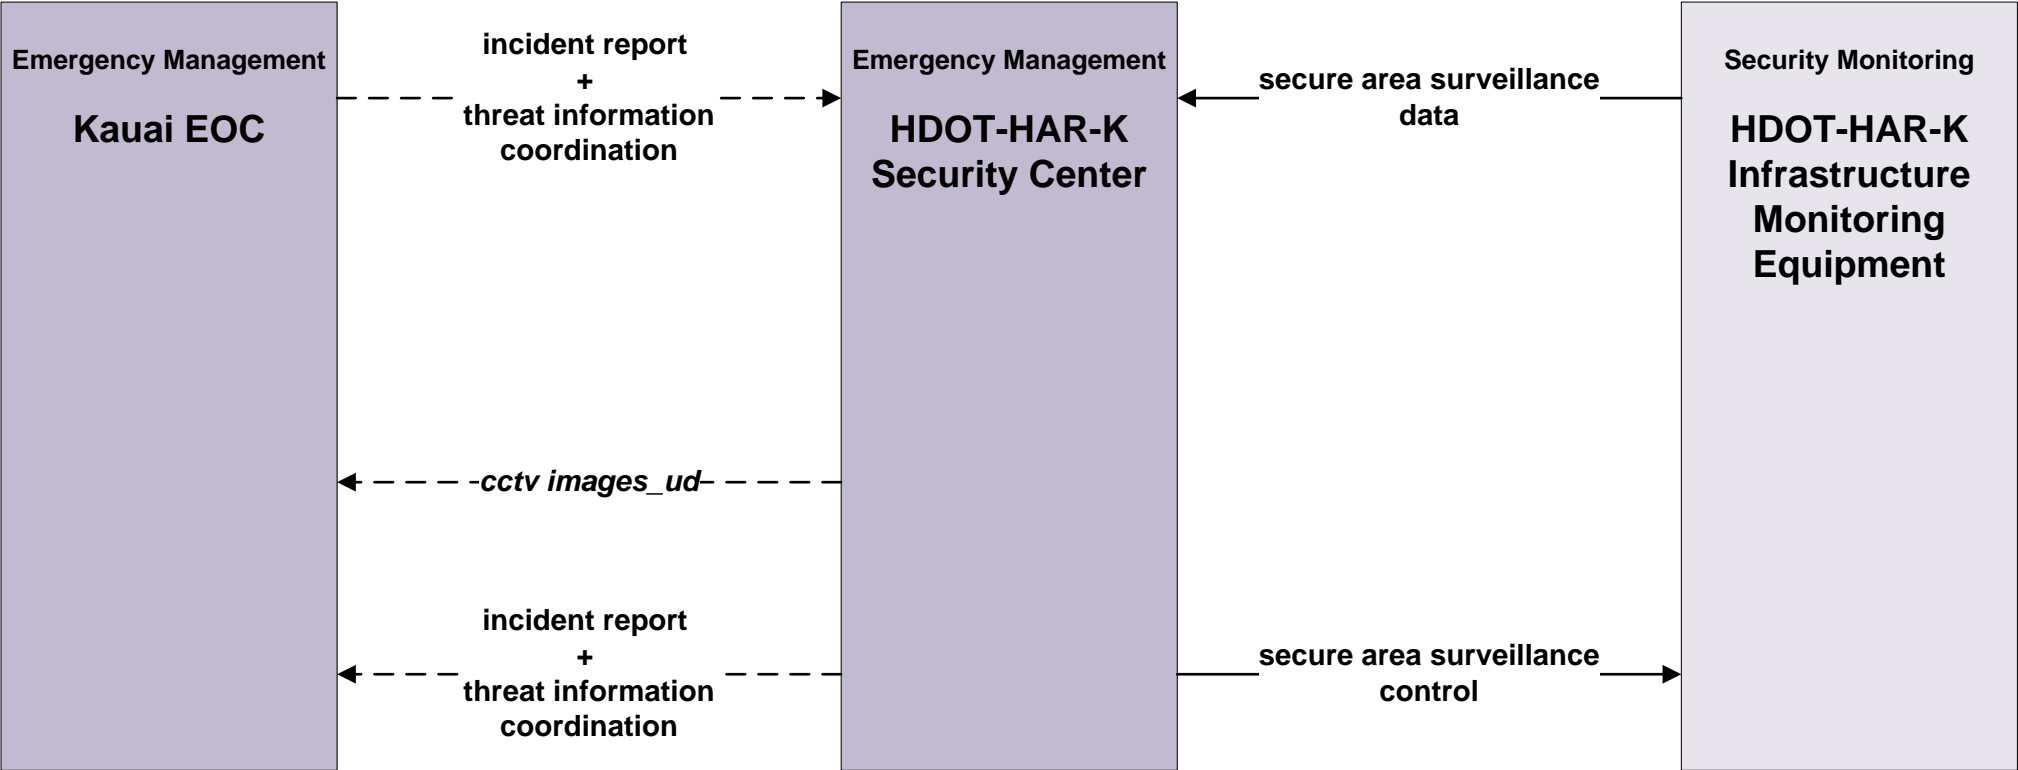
Emergency Management

Kauai EOC

incident report
+
threat information coordination

Emergency Management

HDOT-HAR-K Security Center

secure area surveillance data

Security Monitoring

HDOT-HAR-K Infrastructure Monitoring Equipment

cctv images_ud

incident report
+
threat information coordination

secure area surveillance control